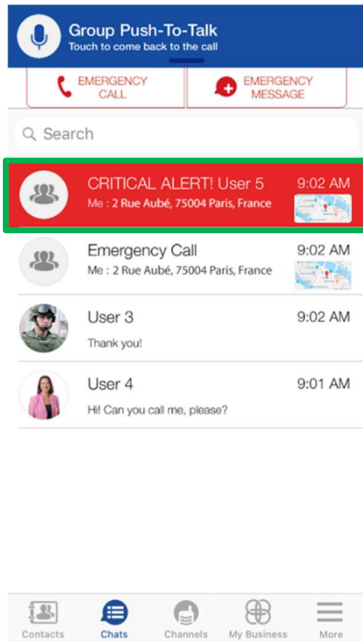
Group Push-To-Talk
Touch to come back to the call

EMERGENCY CALL

EMERGENCY MESSAGE

Search

CRITICAL ALERT! User 5 9:02 AM
Me : 2 Rue Aubé, 75004 Paris, France

Emergency Call 9:02 AM
Me : 2 Rue Aubé, 75004 Paris, France

User 3 9:02 AM
Thank you!

User 4 9:01 AM
Hi! Can you call me, please?

Contacts
Chats
Channels
My Business
More